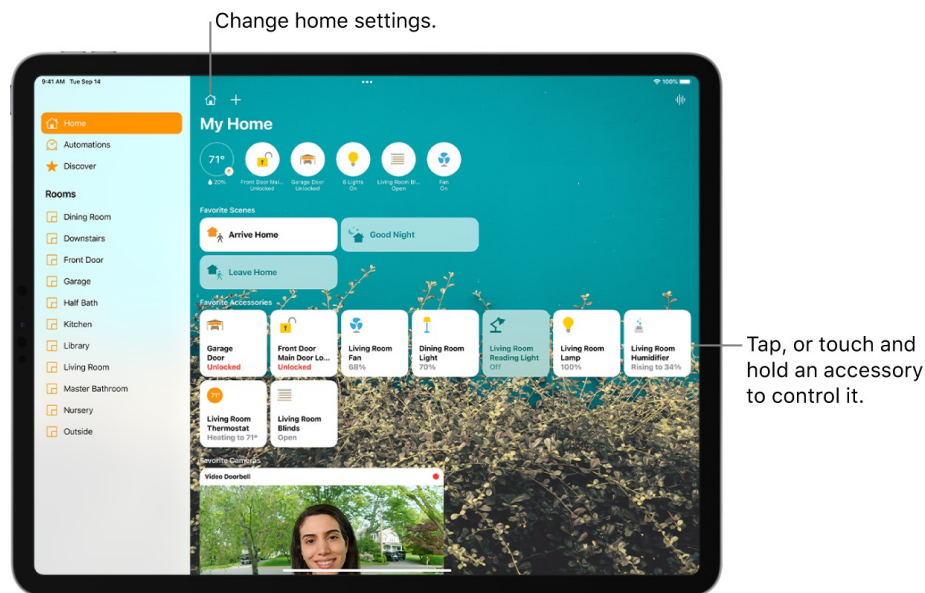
Change home settings.

9:41 AM Tue Sep 14

100%

Home

Automations

Discover

Rooms

Dining Room

Downstairs

Front Door

Garage

Half Bath

Kitchen

Library

Living Room

Master Bathroom

Nursery

Outside

My Home

71°

20%

Front Door Mai... Unlocked

Garage Door Unlocked

6 Lights On

Living Room Bl... Open

Fan On

Favorite Scenes

Arrive Home

Good Night

Leave Home

Favorite Accessories

Garage Door Unlocked

Front Door Main Door Lo... Unlocked

Living Room Fan 68%

Dining Room Light 70%

Living Room Reading Light Off

Living Room Lamp 100%

Living Room Humidifier Rising to 34%

71°

Living Room Thermostat Heating to 71°

Living Room Blinds Open

Favorite Cameras

Video Doorbell

Tap, or touch and hold an accessory to control it.